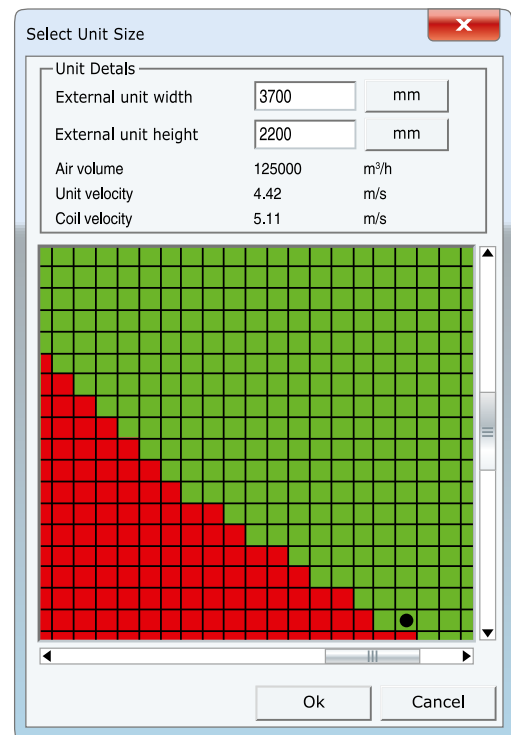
Select Unit Size

Unit Details

External unit width 3700 mm

External unit height 2200 mm

| Air volume | 125000 | $m^3/h$ |
|---|---|---|
| Unit velocity | 4.42 | m/s |
| Coil velocity | 5.11 | m/s |

Ok Cancel